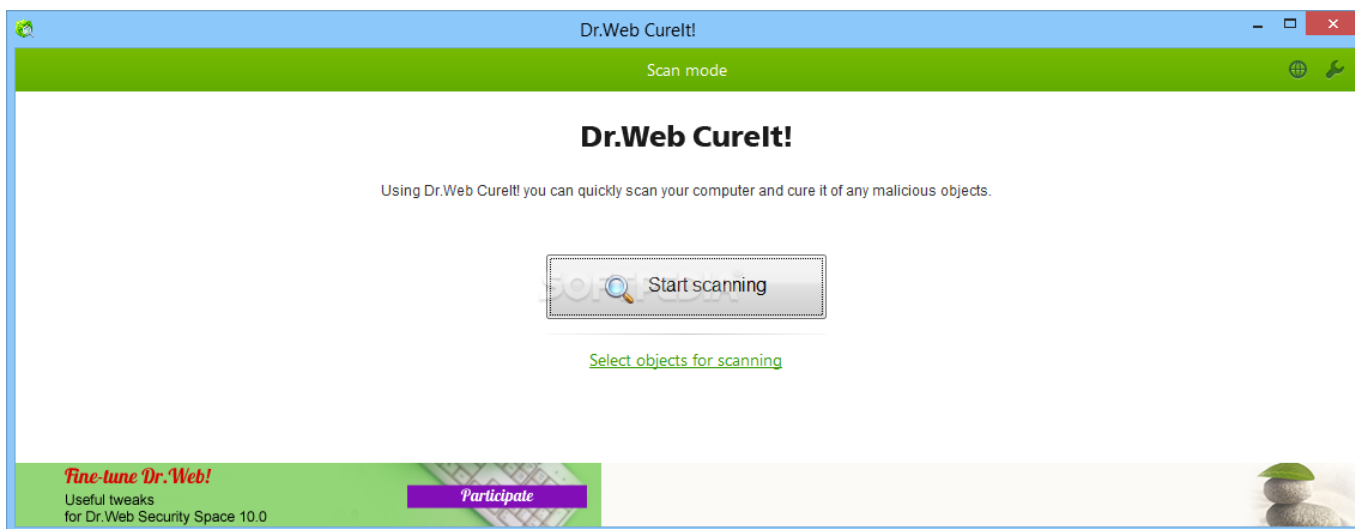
Dr.Web CureIt!

Scan mode

Dr.Web CureIt!

Using Dr.Web CureIt! you can quickly scan your computer and cure it of any malicious objects.

Start scanning

SOFTPEDIA

Select objects for scanning

Fine-tune Dr.Web!
Useful tweaks
for Dr.Web Security Space 10.0

Participate